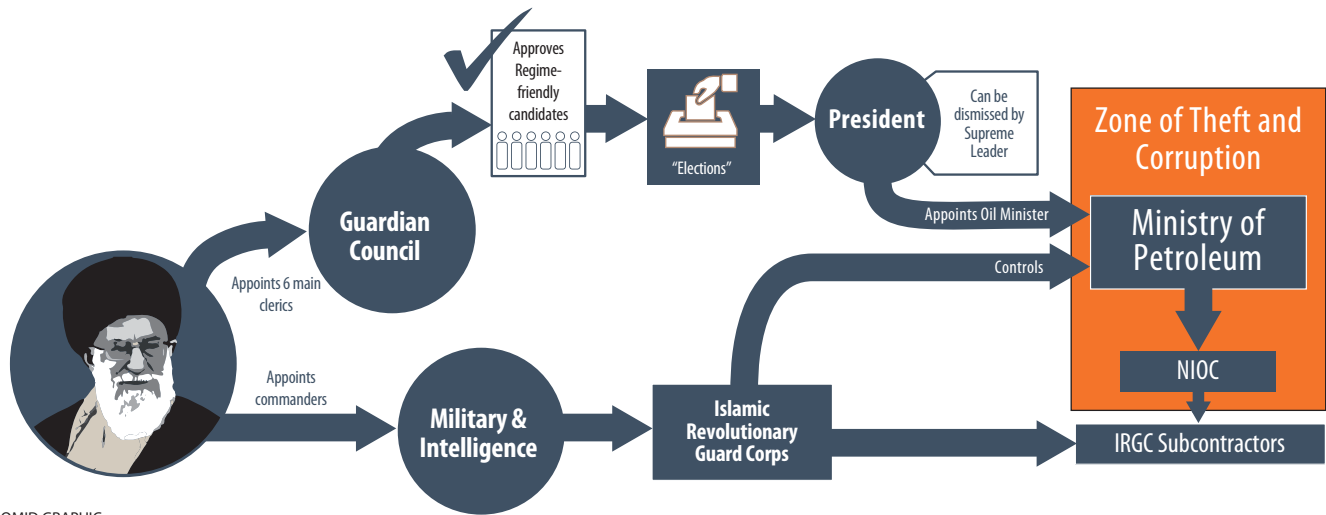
Approves Regime-friendly candidates

"Elections"

President

Can be dismissed by Supreme Leader

Zone of Theft and Corruption

Guardian Council

Appoints Oil Minister

Ministry of Petroleum

Controls

Appoints 6 main clerics

Appoints commanders

Military & Intelligence

Islamic Revolutionary Guard Corps

NIOC

IRGC Subcontractors

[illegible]